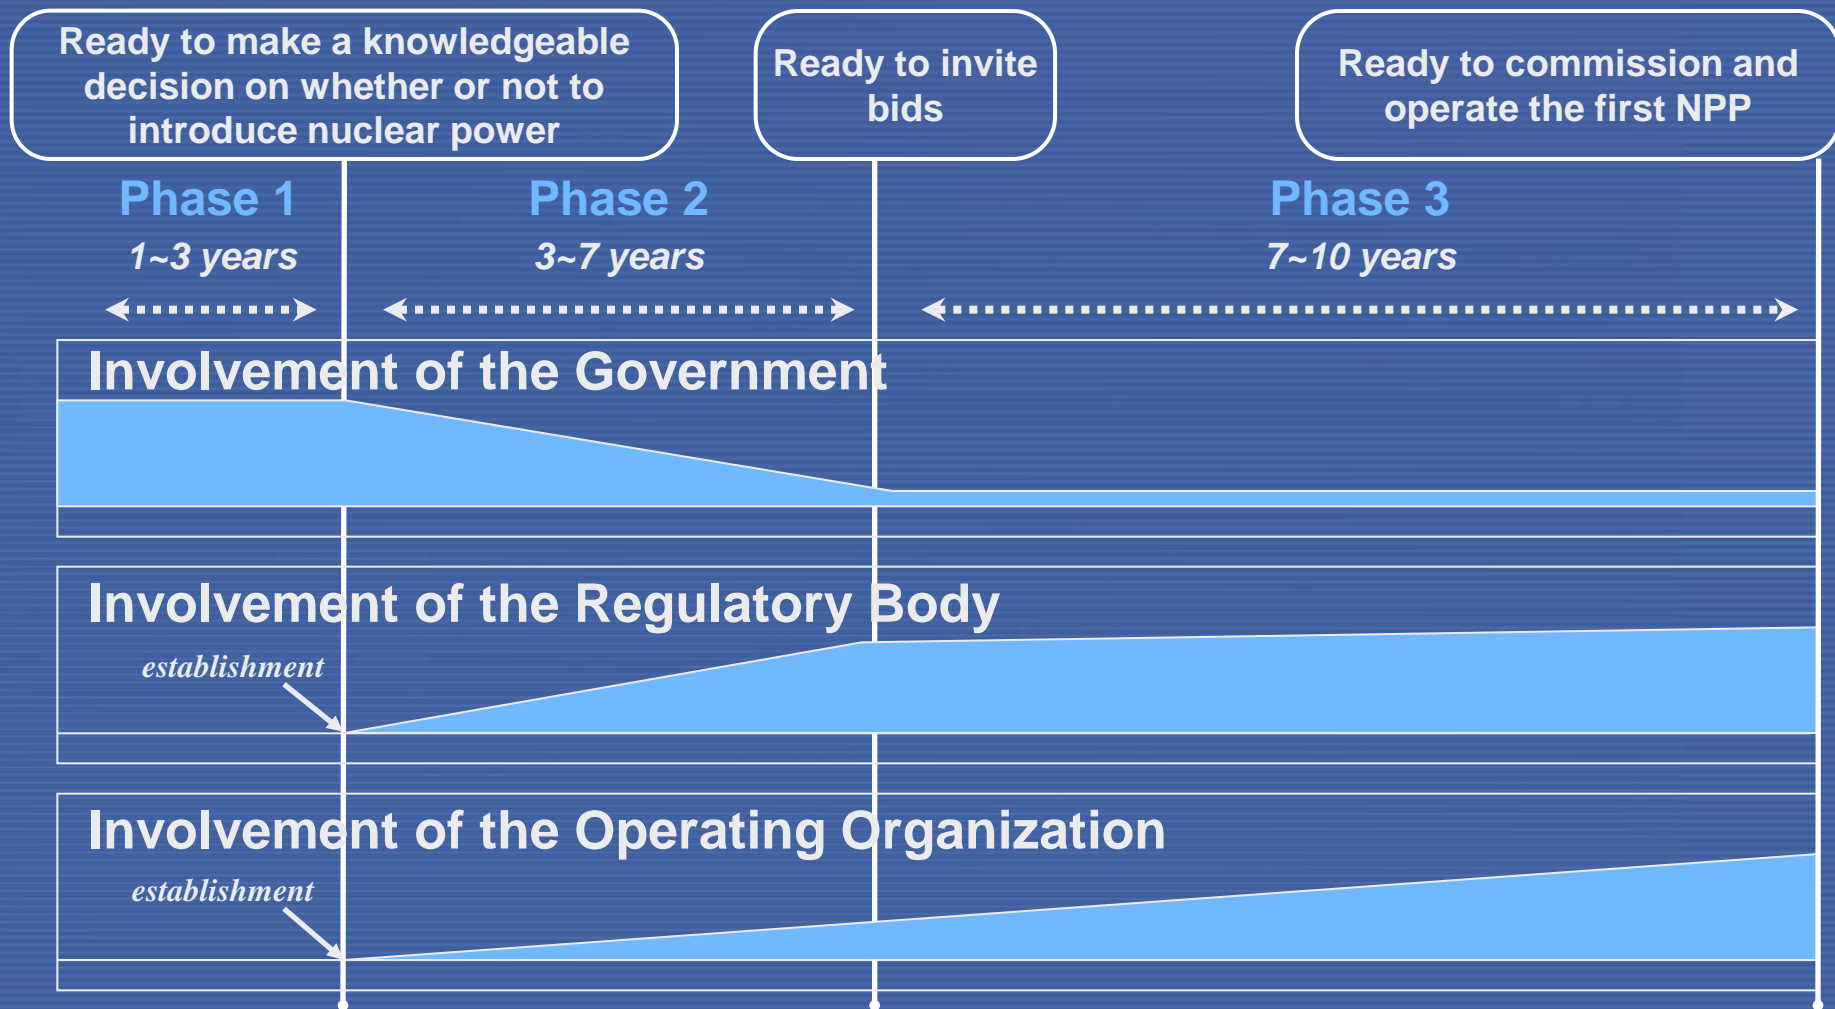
Ready to make a knowledgeable decision on whether or not to introduce nuclear power

Ready to invite bids

Ready to commission and operate the first NPP

Phase 1
1~3 years

Phase 2
3~7 years

Phase 3
7~10 years

Involvement of the Government

Involvement of the Regulatory Body
establishment

Involvement of the Operating Organization
establishment